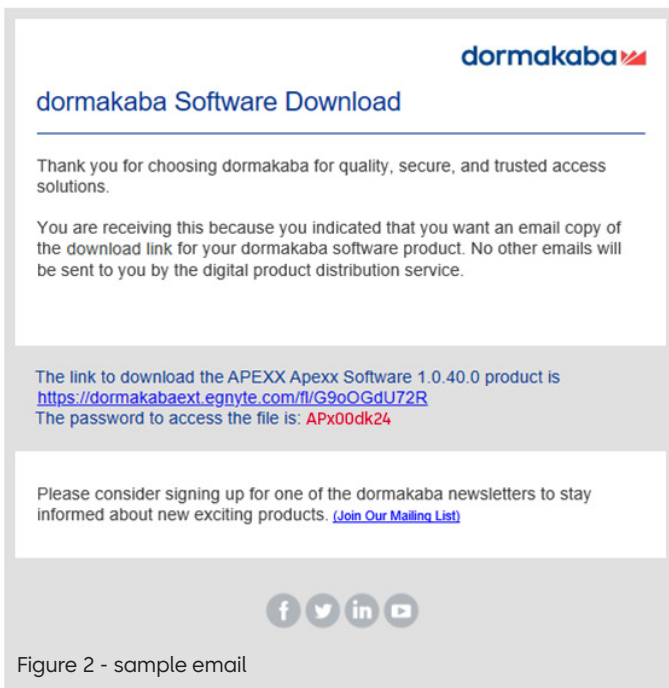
dormakaba

dormakaba Software Download

Thank you for choosing dormakaba for quality, secure, and trusted access solutions.

You are receiving this because you indicated that you want an email copy of the download link for your dormakaba software product. No other emails will be sent to you by the digital product distribution service.

The link to download the APEXX Apexx Software 1.0.40.0 product is https://dormakabaext.egnyte.com/fl/G9oOGdU72R
The password to access the file is: APx00dk24

Please consider signing up for one of the dormakaba newsletters to stay informed about new exciting products. (Join Our Mailing List)

f in

Figure 2 - sample email